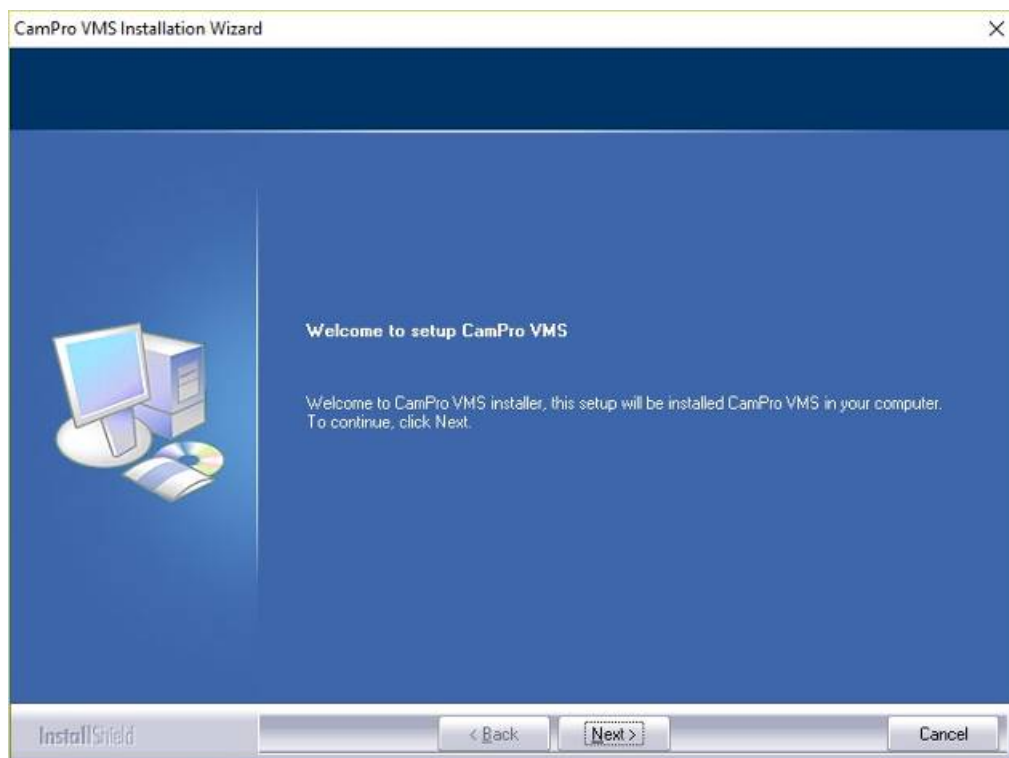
CamPro VMS Installation Wizard

×

Welcome to setup CamPro VMS

Welcome to CamPro VMS installer, this setup will be installed CamPro VMS in your computer. To continue, click Next.

InstallShield

< Back

Next >

Cancel